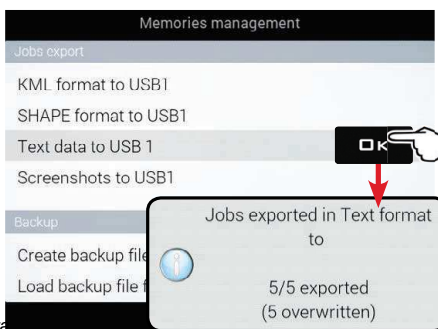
Memories management

Jobs export

KML format to USB1

SHAPE format to USB1

Text data to USB 1

Screenshots to USB1

Backup

Create backup file

Load backup file f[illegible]

OK

Jobs exported in Text format to

5/5 exported
(5 overwritten)